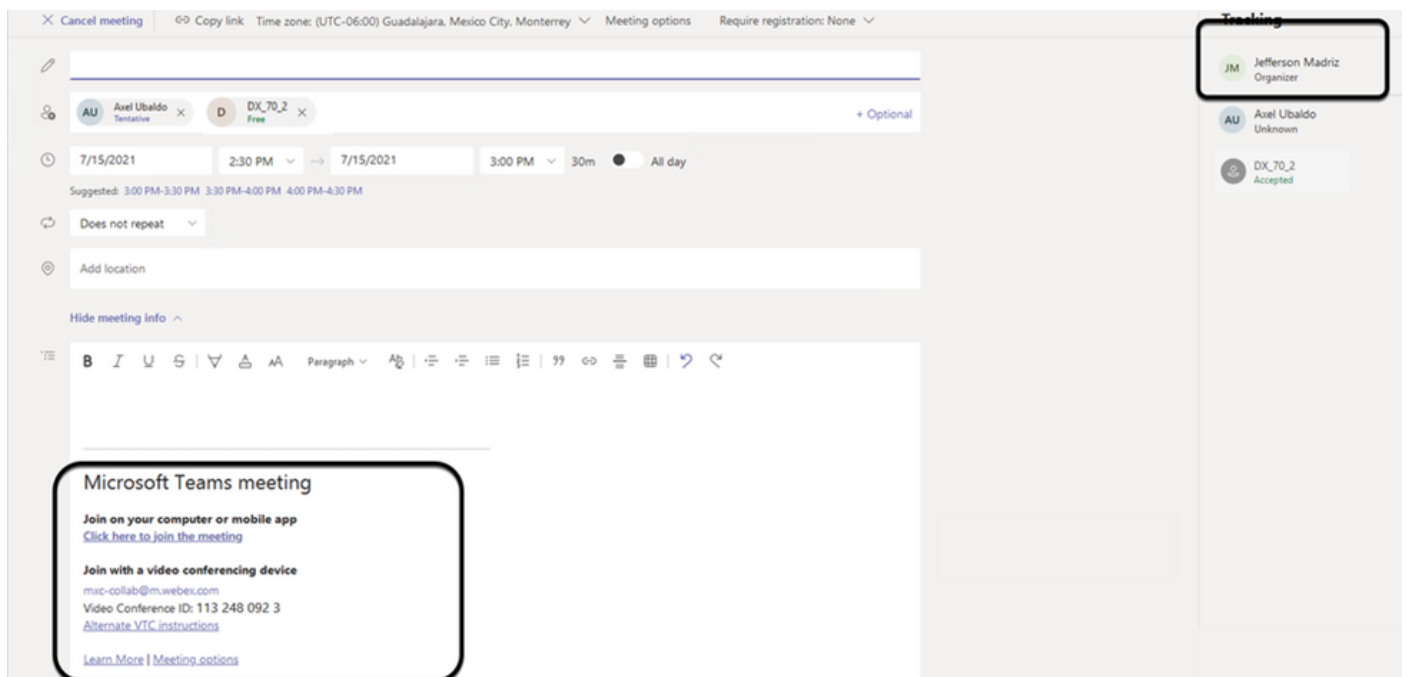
× Cancel meeting | Copy link Time zone: (UTC-06:00) Guadalajara, Mexico City, Monterrey Meeting options Require registration: None

Tracking

JM Jefferson Madriz
Organizer

AU Axel Ubaldo
Unknown

DX_70_2
Accepted

AU Axel Ubaldo
Tentative ×

D DX_70_2
Free ×

+ Optional

7/15/2021 2:30 PM → 7/15/2021 3:00 PM 30m All day

Suggested: 3:00 PM-3:30 PM 3:30 PM-4:00 PM 4:00 PM-4:30 PM

Does not repeat

Add location

Hide meeting info

B I U S Paragraph

Microsoft Teams meeting

Join on your computer or mobile app
Click here to join the meeting

Join with a video conferencing device
mxc-collab@m.webex.com
Video Conference ID: 113 248 092 3
Alternate VTC instructions

Learn More | Meeting options